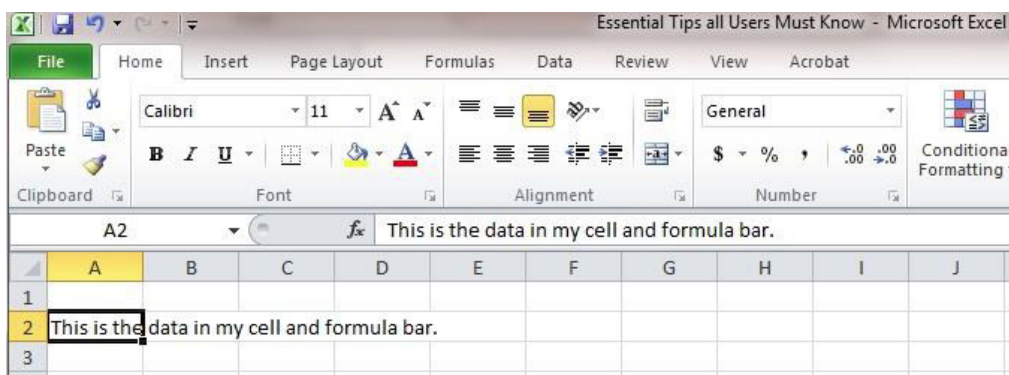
Essential Tips all Users Must Know - Microsoft Excel

File Home Insert Page Layout Formulas Data Review View Acrobat

Paste
Clipboard

Calibri 11
B I U
Font

Alignment

General
$ % ,
Number

Conditional Formatting

A2 $f_x$ This is the data in my cell and formula bar.

| | A | B | C | D | E | F | G | H | I | J |
|---|---|---|---|---|---|---|---|---|---|---|
| 1 | | | | | | | | | | |
| 2 | This is the data in my cell and formula bar. | | | | | | | | | |
| 3 | | | | | | | | | | |